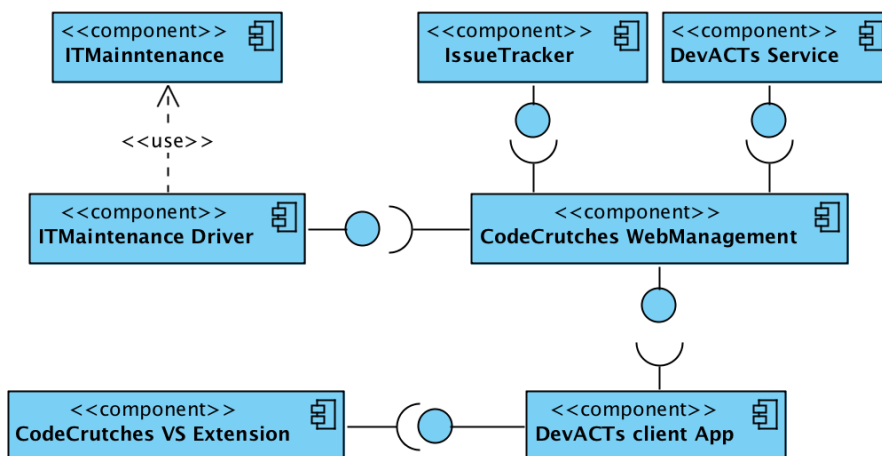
<<component>>
ITMainntenance

<<component>>
IssueTracker

<<component>>
DevACTs Service

<<use>>

<<component>>
ITMaintenance Driver

<<component>>
CodeCrutches WebManagement

<<component>>
CodeCrutches VS Extension

<<component>>
DevACTs client App